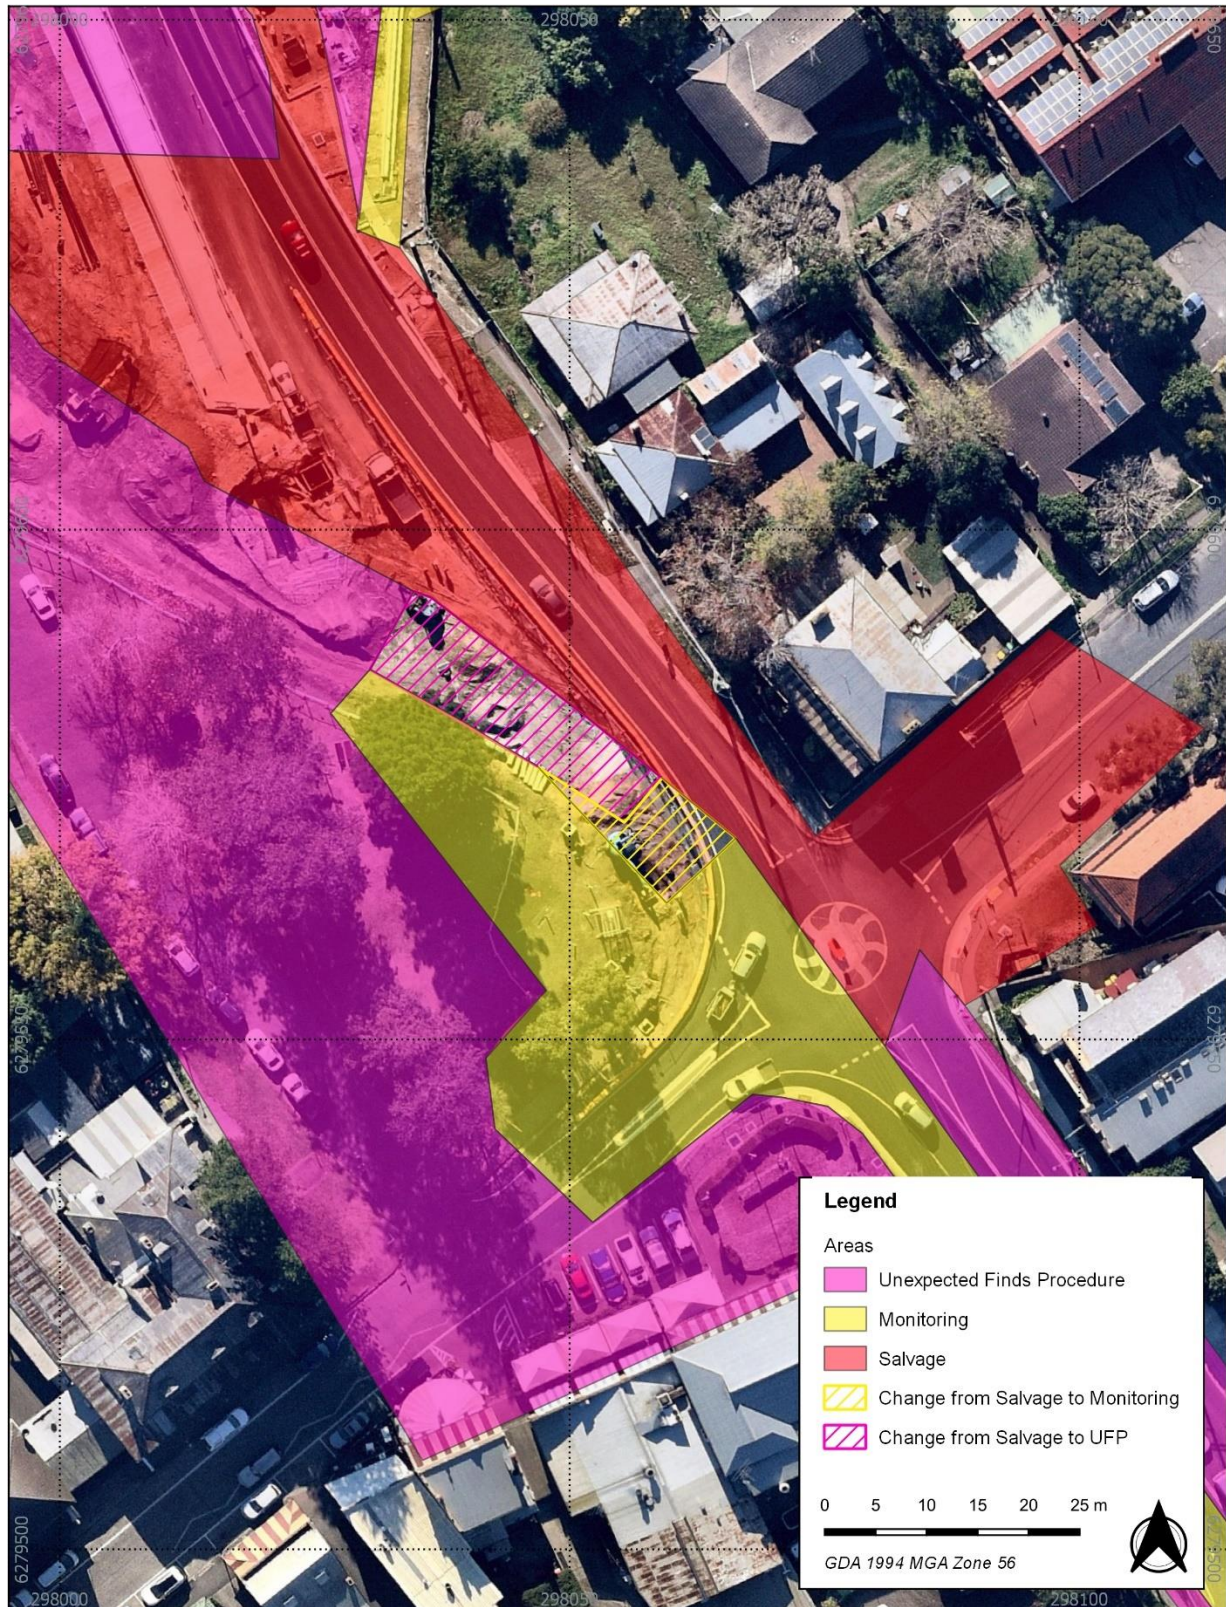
298000
298050
298100
6279650
6279600
6279550
6279500
298000
298050
298100

Legend

Areas

Unexpected Finds Procedure

Monitoring

Salvage

Change from Salvage to Monitoring

Change from Salvage to UFP

0 5 10 15 20 25 m

GDA 1994 MGA Zone 56